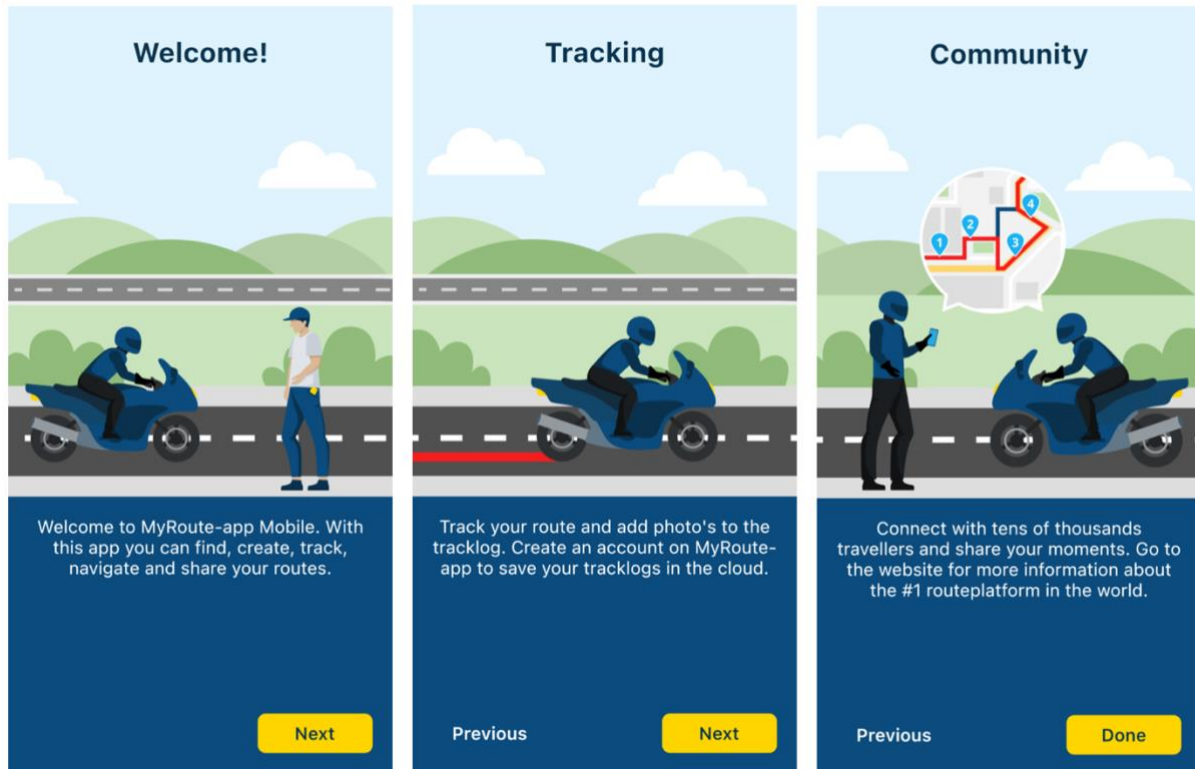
Welcome!

Welcome to MyRoute-app Mobile. With this app you can find, create, track, navigate and share your routes.

Next

Tracking

Track your route and add photo's to the tracklog. Create an account on MyRoute-app to save your tracklogs in the cloud.

Previous

Next

Community

1

2

3

4

Connect with tens of thousands travellers and share your moments. Go to the website for more information about the #1 routeplatform in the world.

Previous

Done